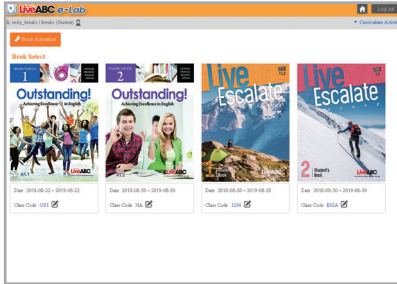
LiveABC e-Lab
Log off
ruby_kwahi / kwahi (Student)
Curriculum Activi
Book Activation
Book Select
1
Outstanding!
Achieving Excellence in English
LiveABC
2
Outstanding!
Achieving Excellence in English
LiveABC
Live Escalate
Live Escalate
2 Student's Book
Date 2018-08-22 ~ 2019-08-22
Class Code OS1
Date 2018-08-30 ~ 2019-08-30
Class Code NA
Date 2018-08-28 ~ 2019-08-28
Class Code 1234
Date 2018-08-30 ~ 2019-08-30
Class Code ESGA